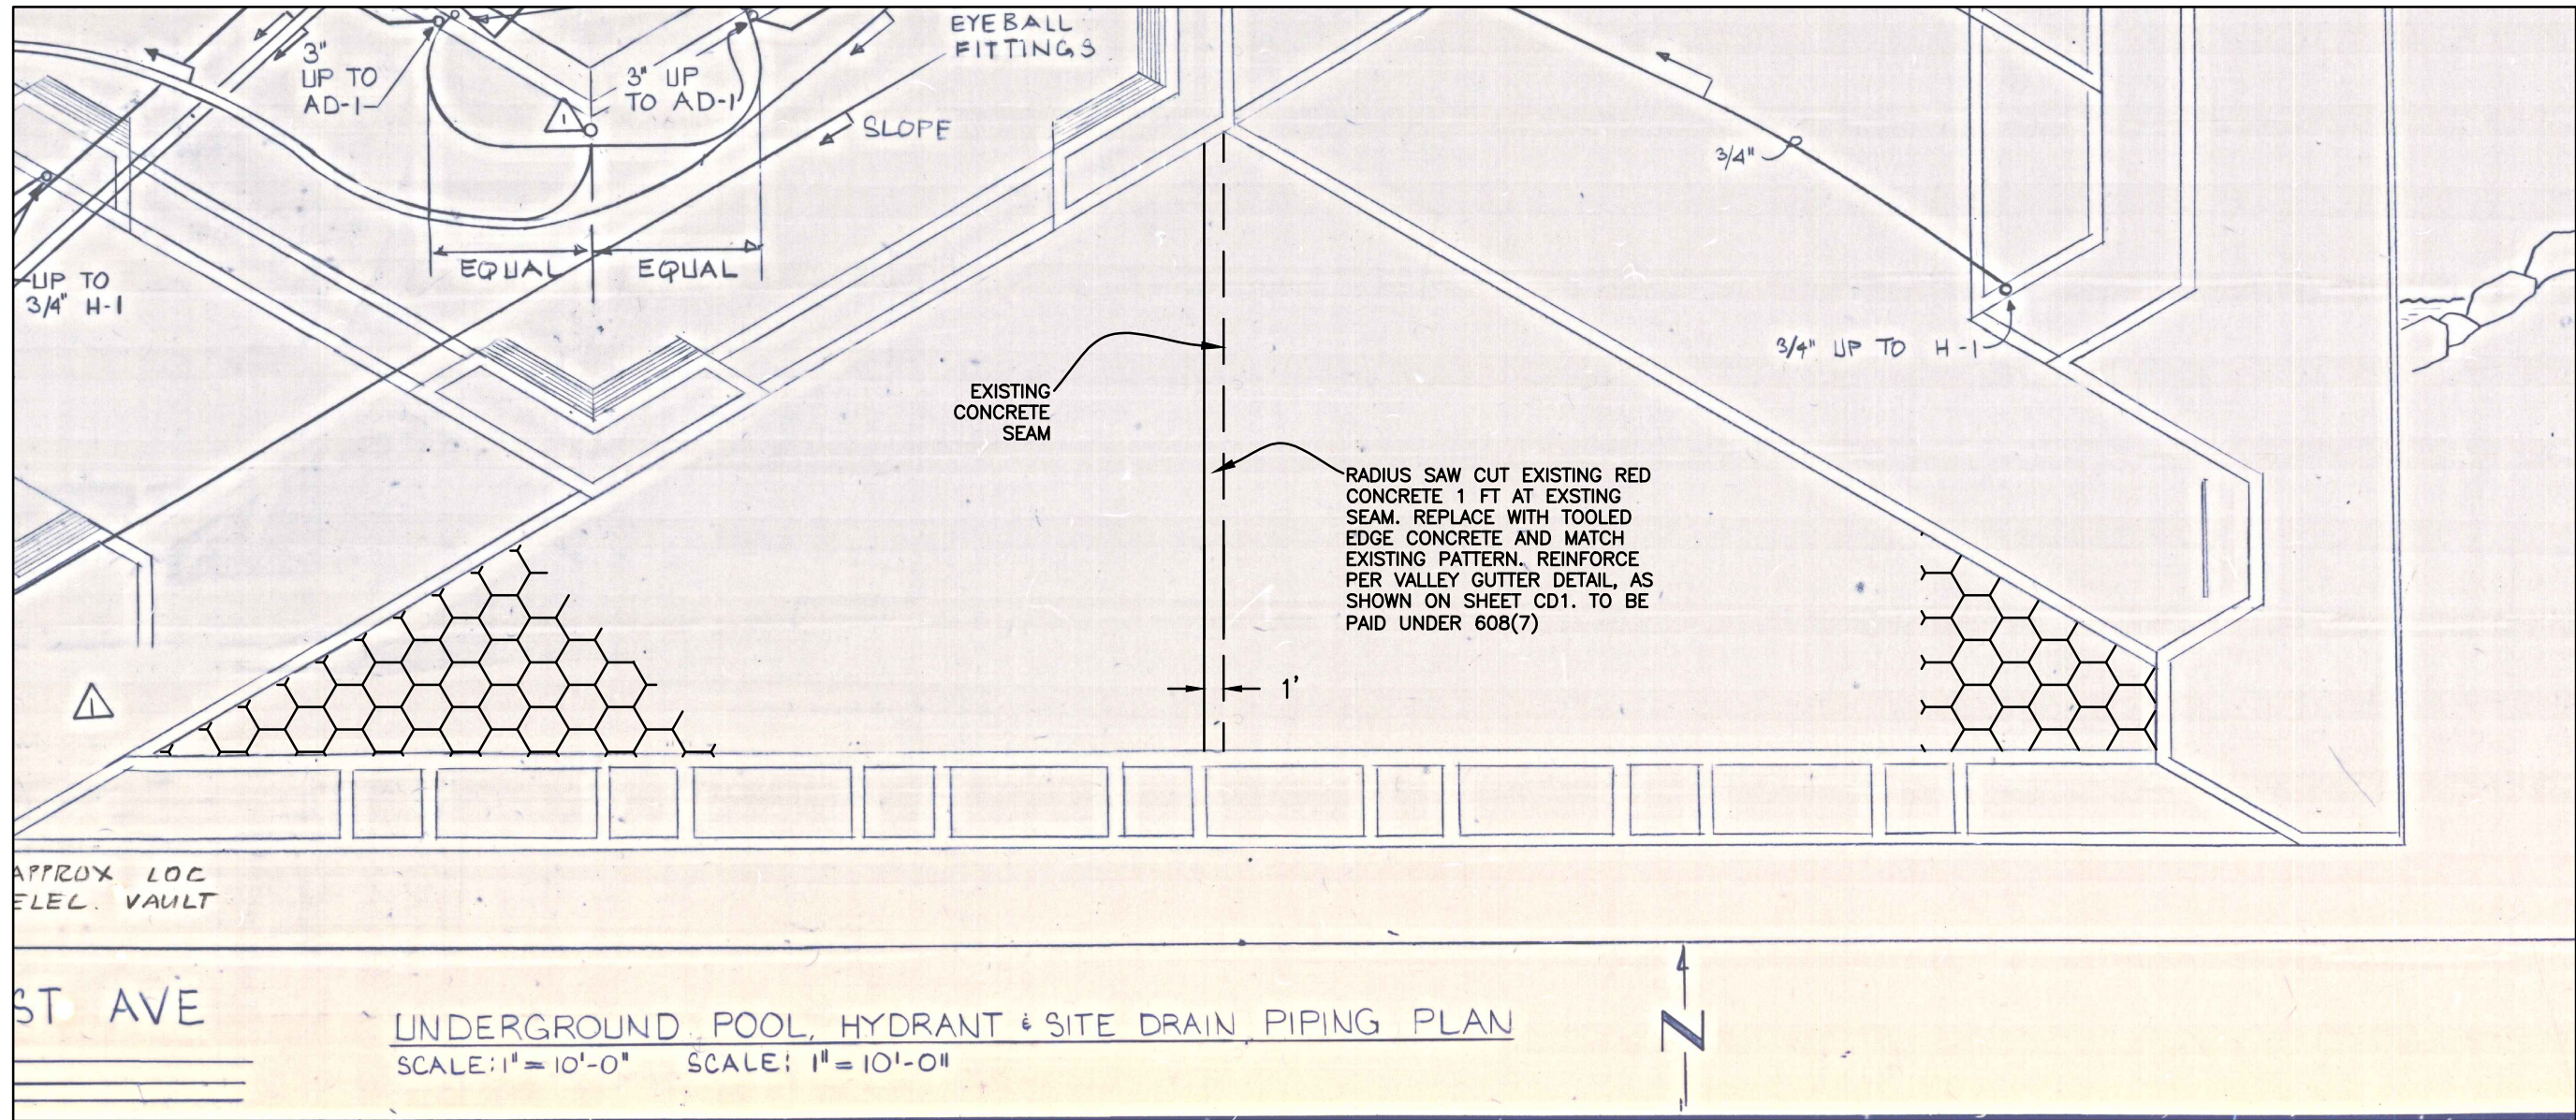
3" UP TO AD-1

3" UP TO AD-1

1

EYEBALL FITTINGS

SLOPE

3/4"

EQUAL

EQUAL

UP TO 3/4" H-1

EXISTING CONCRETE SEAM

3/4" UP TO H-1

RADIUS SAW CUT EXISTING RED CONCRETE 1 FT AT EXSTING SEAM. REPLACE WITH TOOLED EDGE CONCRETE AND MATCH EXISTING PATTERN. REINFORCE PER VALLEY GUTTER DETAIL, AS SHOWN ON SHEET CD1. TO BE PAID UNDER 608(7)

1

1'

APPROX LOC ELEC. VAULT

ST AVE

UNDERGROUND POOL, HYDRANT & SITE DRAIN PIPING PLAN

SCALE: 1" = 10'-0"    SCALE: 1" = 10'-0"

N